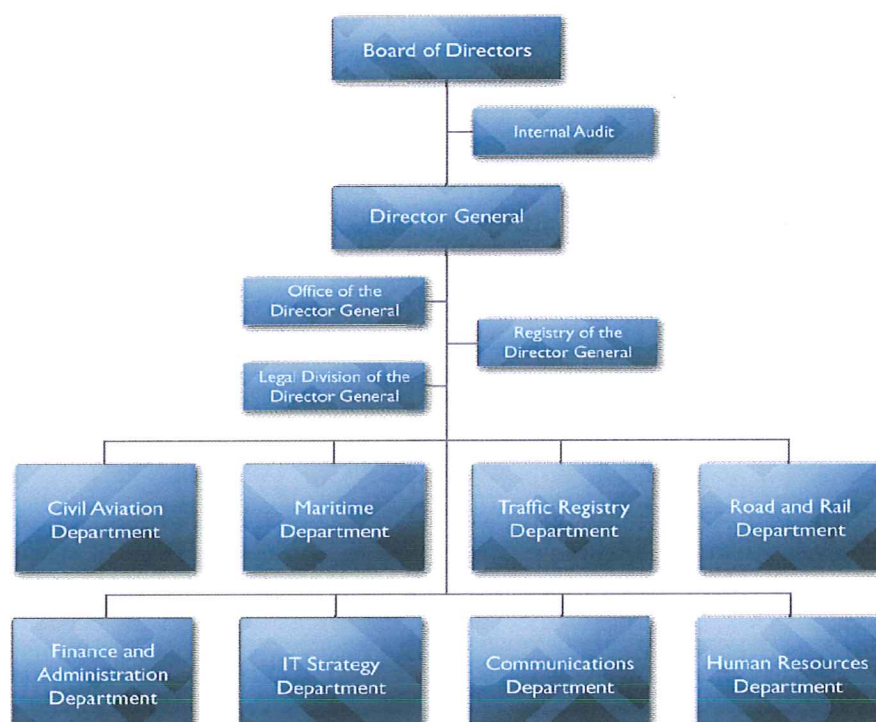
Board of Directors

Internal Audit

Director General

Office of the Director General

Registry of the Director General

Legal Division of the Director General

Civil Aviation Department

Maritime Department

Traffic Registry Department

Road and Rail Department

Finance and Administration Department

IT Strategy Department

Communications Department

Human Resources Department